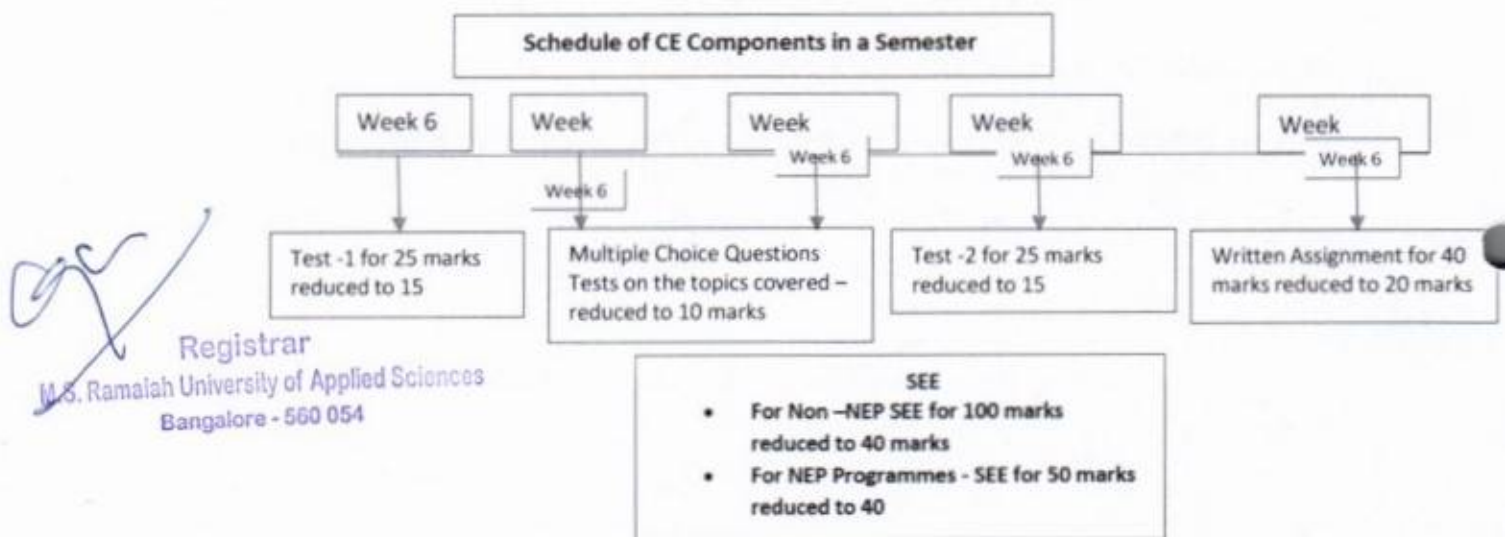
Schedule of CE Components in a Semester

Week 6

Week

Week

Week

Week

Week 6

Week 6

Week 6

Week 6

Test -1 for 25 marks reduced to 15

Multiple Choice Questions Tests on the topics covered – reduced to 10 marks

Test -2 for 25 marks reduced to 15

Written Assignment for 40 marks reduced to 20 marks

Registrar
M.S. Ramaiah University of Applied Sciences
Bangalore - 560 054

SEE
- For Non –NEP SEE for 100 marks reduced to 40 marks
- For NEP Programmes - SEE for 50 marks reduced to 40